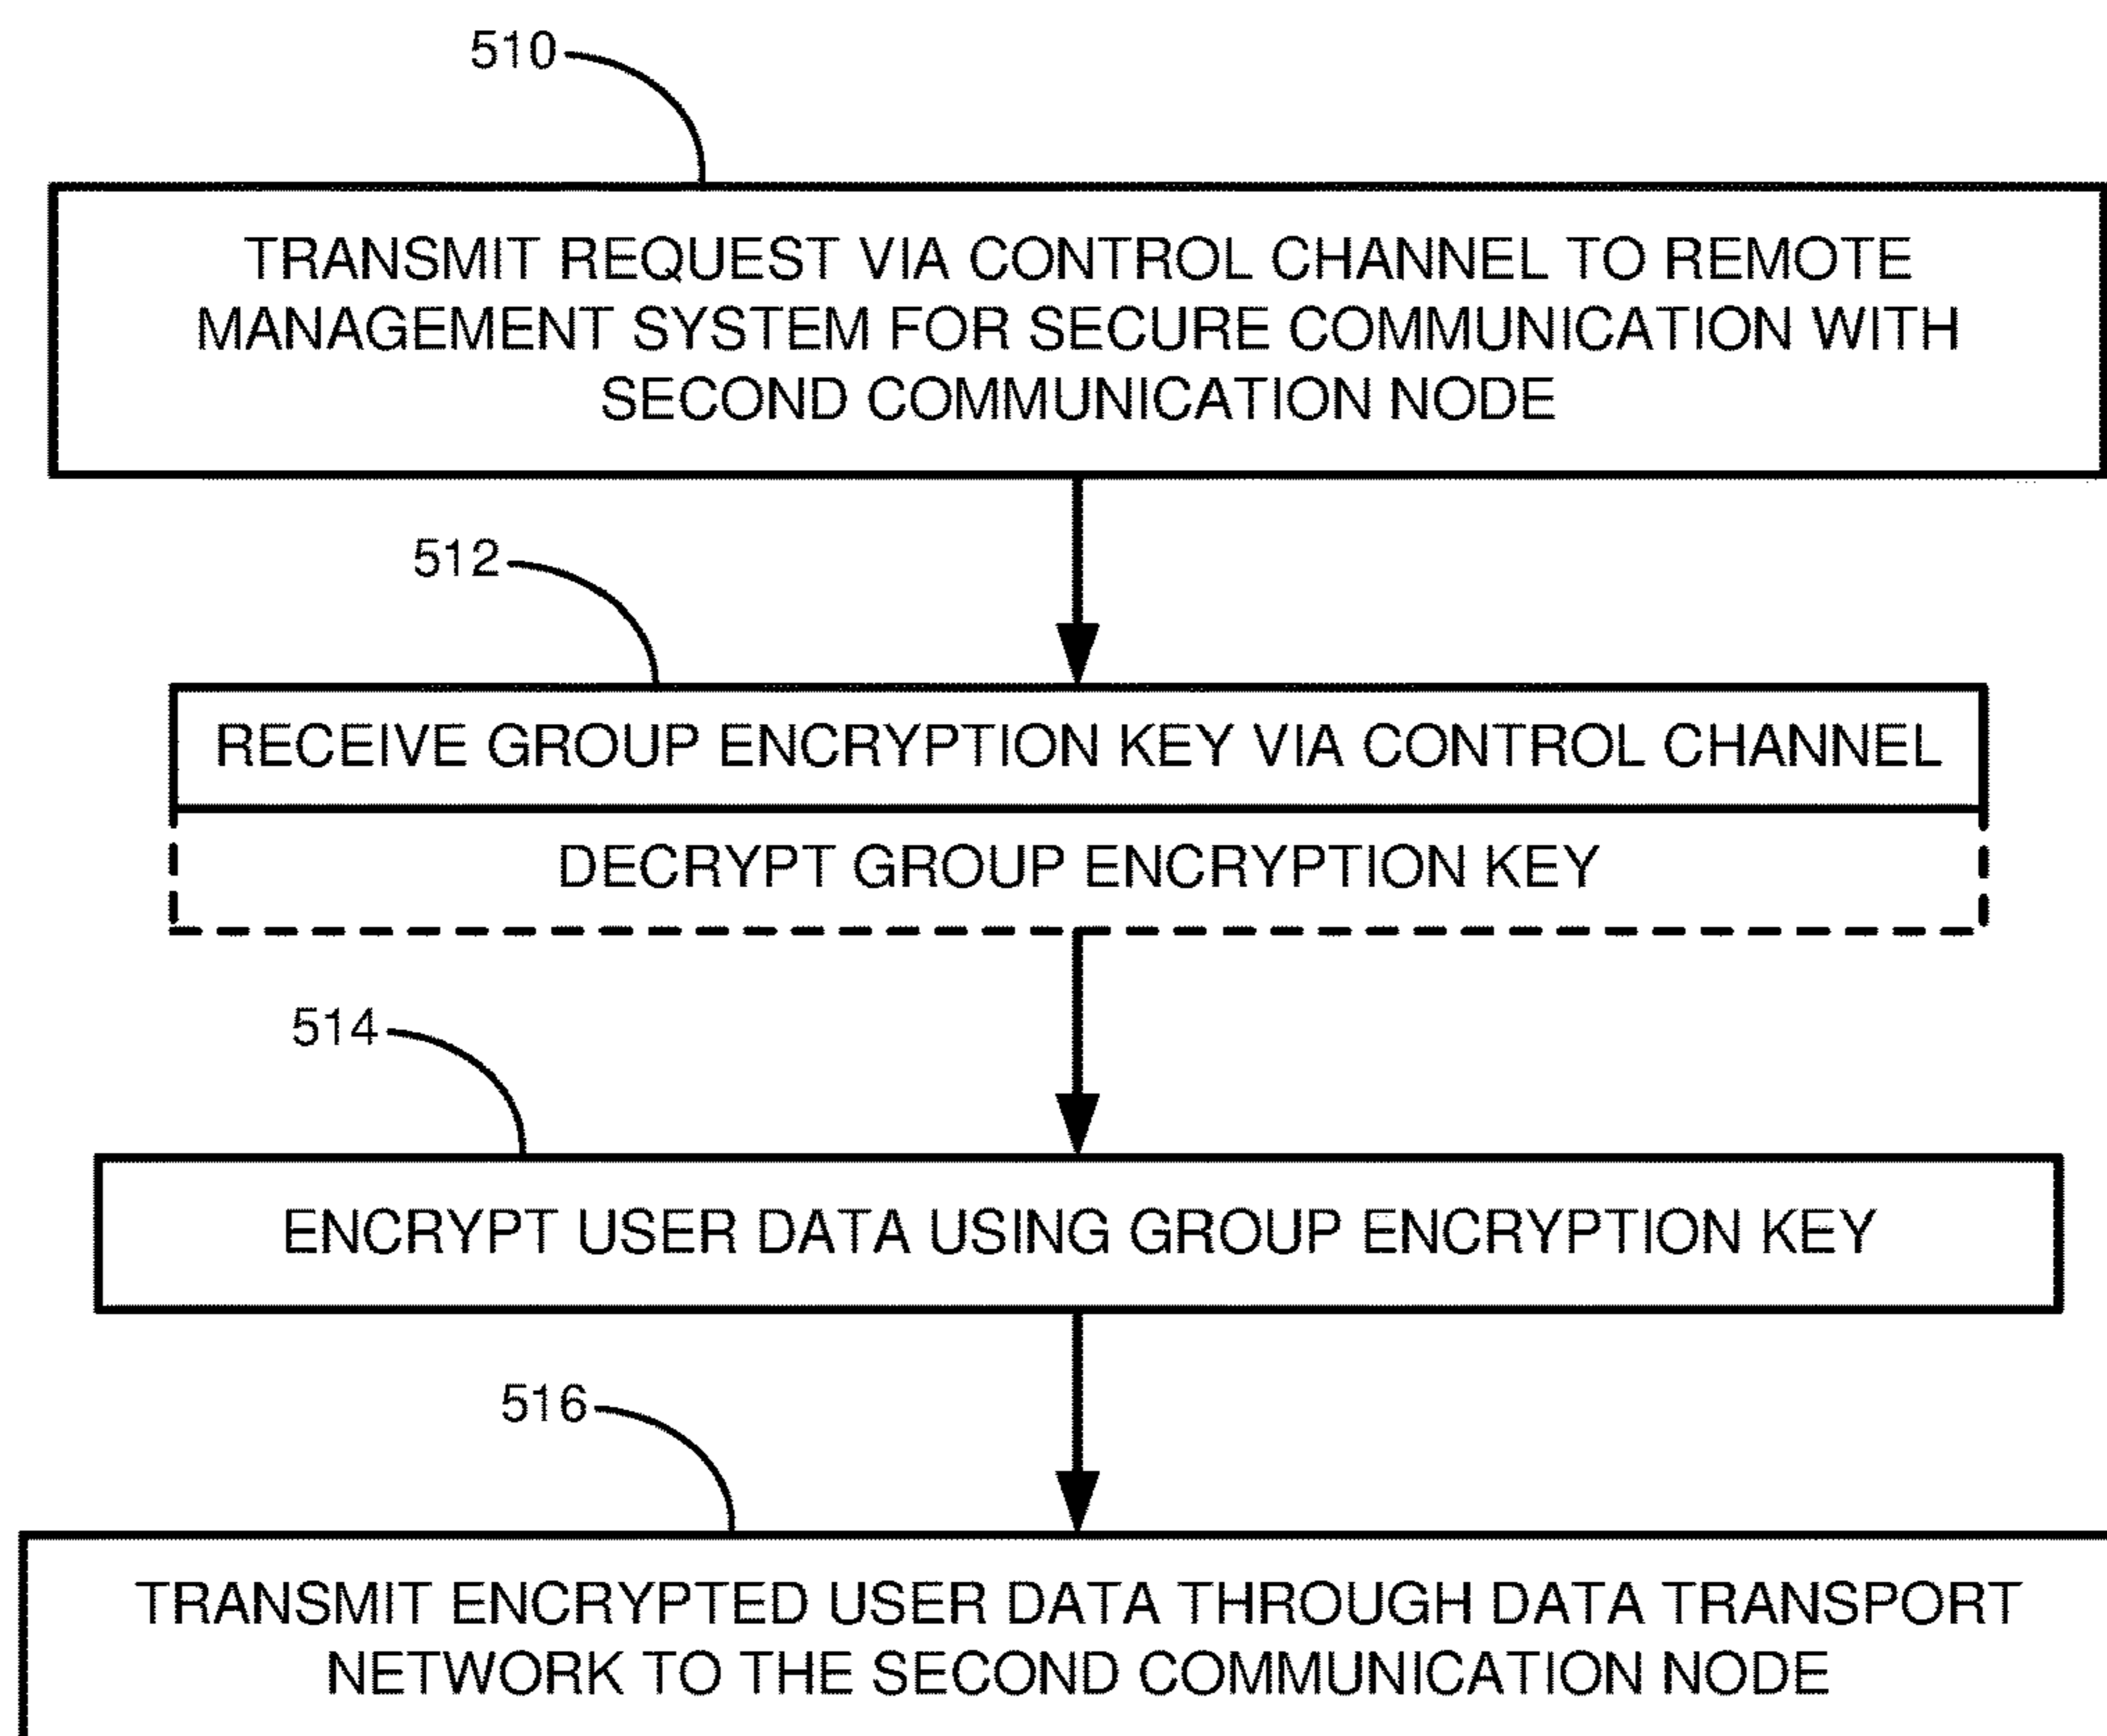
510

TRANSMIT REQUEST VIA CONTROL CHANNEL TO REMOTE MANAGEMENT SYSTEM FOR SECURE COMMUNICATION WITH SECOND COMMUNICATION NODE

512

RECEIVE GROUP ENCRYPTION KEY VIA CONTROL CHANNEL

DECRYPT GROUP ENCRYPTION KEY

514

ENCRYPT USER DATA USING GROUP ENCRYPTION KEY

516

TRANSMIT ENCRYPTED USER DATA THROUGH DATA TRANSPORT NETWORK TO THE SECOND COMMUNICATION NODE